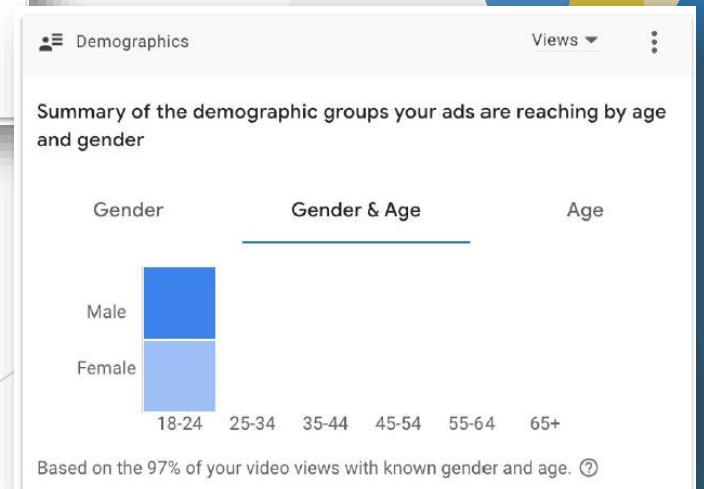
Demographics

Views

Summary of the demographic groups your ads are reaching by age and gender

Gender

Gender & Age

Age

Male

Female

18-24 25-34 35-44 45-54 55-64 65+

Based on the 97% of your video views with known gender and age. ?